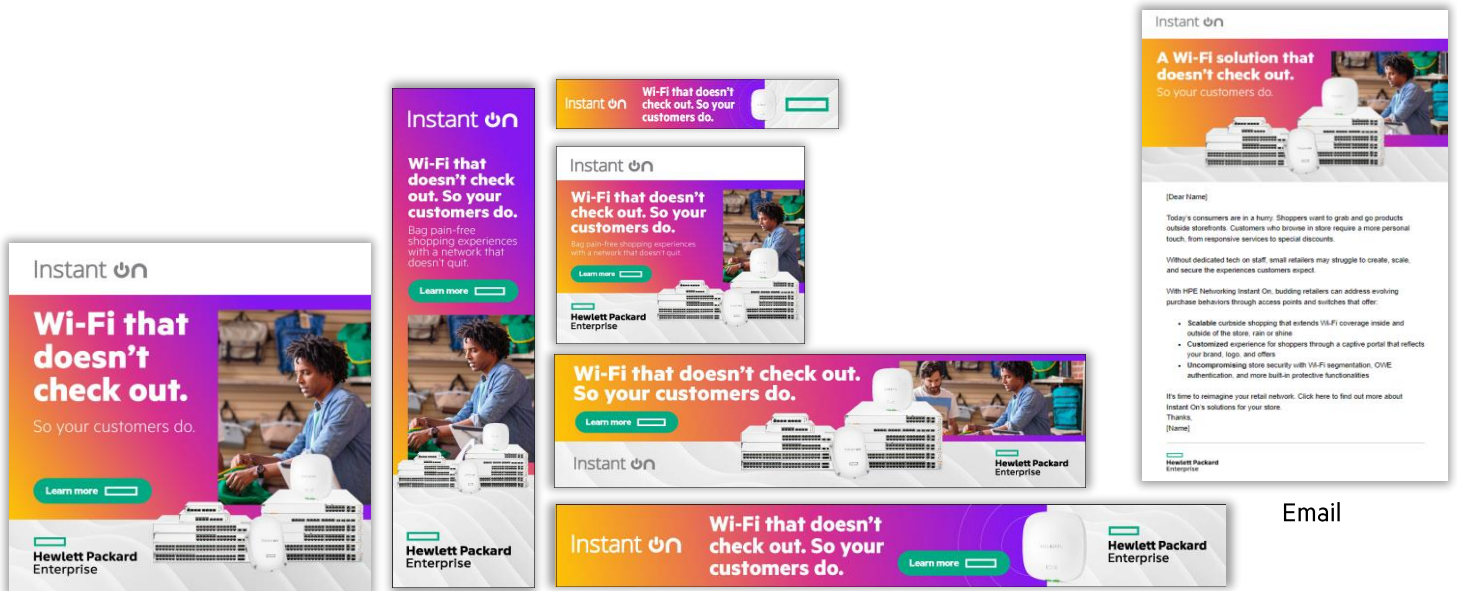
Instant On

Wi-Fi that doesn't check out.

So your customers do.

Learn more

Hewlett Packard Enterprise

Instant On

Wi-Fi that doesn't check out. So your customers do.

Bag pain-free shopping experiences with a network that doesn't quit.

Learn more

Hewlett Packard Enterprise

Instant On

Wi-Fi that doesn't check out. So your customers do.

Instant On

Wi-Fi that doesn't check out. So your customers do.

Bag pain-free shopping experiences with a network that doesn't quit.

Learn more

Hewlett Packard Enterprise

Wi-Fi that doesn't check out. So your customers do.

Learn more

Instant On

Hewlett Packard Enterprise

Instant On

Wi-Fi that doesn't check out. So your customers do.

Learn more

Hewlett Packard Enterprise

Instant On

A Wi-Fi solution that doesn't check out.

So your customers do.

[Dear Name]

Today's consumers are in a hurry. Shoppers want to grab and go products outside storefronts. Customers who browse in store require a more personal touch, from responsive services to special discounts.

Without dedicated tech on staff, small retailers may struggle to create, scale, and secure the experiences customers expect.

With HPE Networking Instant On, budding retailers can address evolving purchase behaviors through access points and switches that offer:

- **Scalable** curbside shopping that extends Wi-Fi coverage inside and outside of the store, rain or shine
- **Customized** experience for shoppers through a captive portal that reflects your brand, logo, and offers
- **Uncompromising** store security with Wi-Fi segmentation, OWE authentication, and more built-in protective functionalities

It's time to reimagine your retail network. Click here to find out more about Instant On's solutions for your store.

Thanks,

[Name]

Hewlett Packard Enterprise

Email